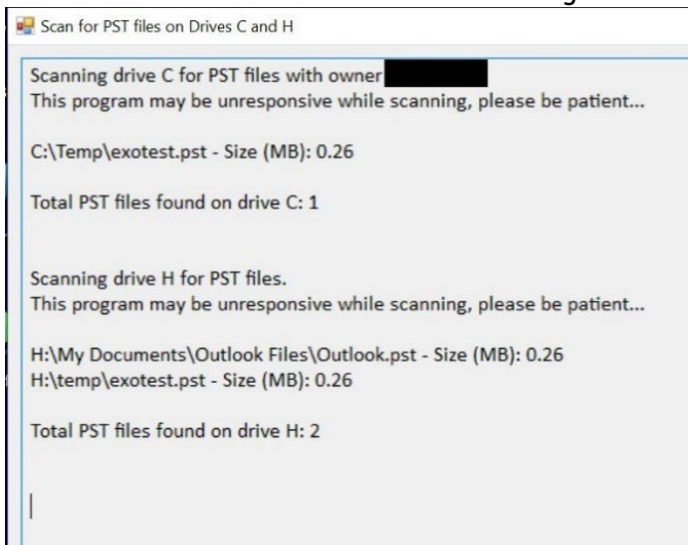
Scan for PST files on Drives C and H

Scanning drive C for PST files with owner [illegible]
This program may be unresponsive while scanning, please be patient...

C:\Temp\exotest.pst - Size (MB): 0.26

Total PST files found on drive C: 1

Scanning drive H for PST files.
This program may be unresponsive while scanning, please be patient...

H:\My Documents\Outlook Files\Outlook.pst - Size (MB): 0.26
H:\temp\exotest.pst - Size (MB): 0.26

Total PST files found on drive H: 2